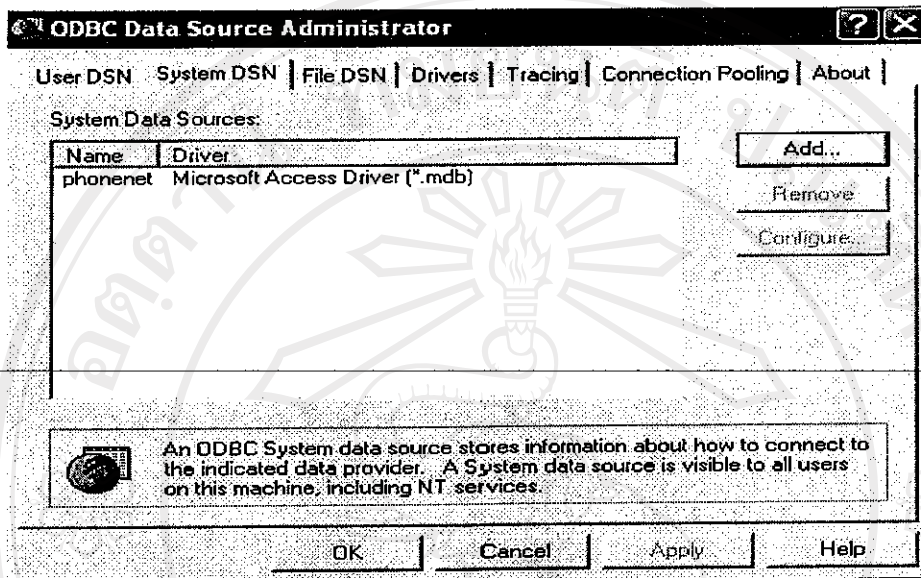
ODBC Data Source Administrator

User DSN | System DSN | File DSN | Drivers | Tracing | Connection Pooling | About

System Data Sources:

| Name | Driver |
|---|---|
| phonenet | Microsoft Access Driver (*.mdb) |

Add...

Remove

Configure...

An ODBC System data source stores information about how to connect to the indicated data provider. A System data source is visible to all users on this machine, including NT services.

OK | Cancel | Apply | Help